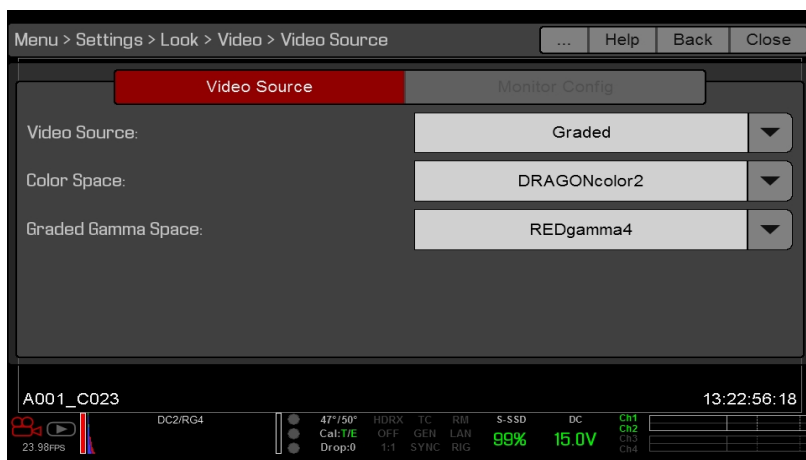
Menu > Settings > Look > Video > Video Source

... Help Back Close

Video Source Monitor Config

Video Source: Graded

Color Space: DRAGONcolor2

Graded Gamma Space: REDgamma4

A001_C023 13:22:56:18

23.98FPS DC2/RG4 47°/50° Cal:T/E Drop:0 HDRX OFF 1:1 TC GEN SYNC RM LAN RIG S-SSD 99% DC 15.0V Ch1 Ch2 Ch3 Ch4